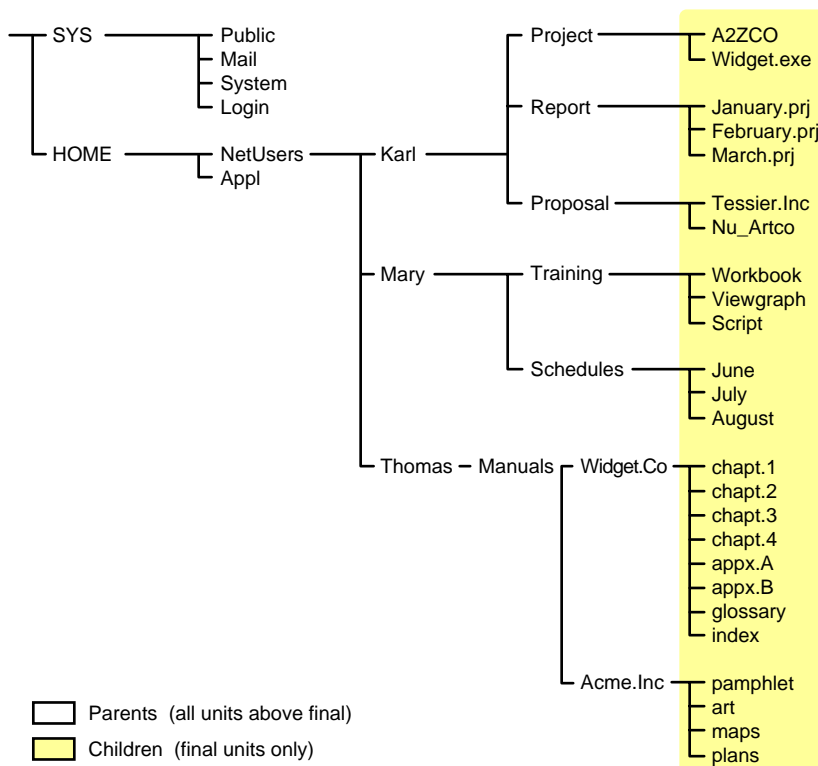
SYS
Public
Mail
System
Login

HOME
NetUsers
Appl

Karl
Project
A2ZCO
Widget.exe
Report
January.prj
February.prj
March.prj
Proposal
Tessier.Inc
Nu_Artco

Mary
Training
Workbook
Viewgraph
Script
Schedules
June
July
August

Thomas
Manuals
Widget.Co
chapt.1
chapt.2
chapt.3
chapt.4
appx.A
appx.B
glossary
index
Acme.Inc
pamphlet
art
maps
plans

Parents (all units above final)
Children (final units only)